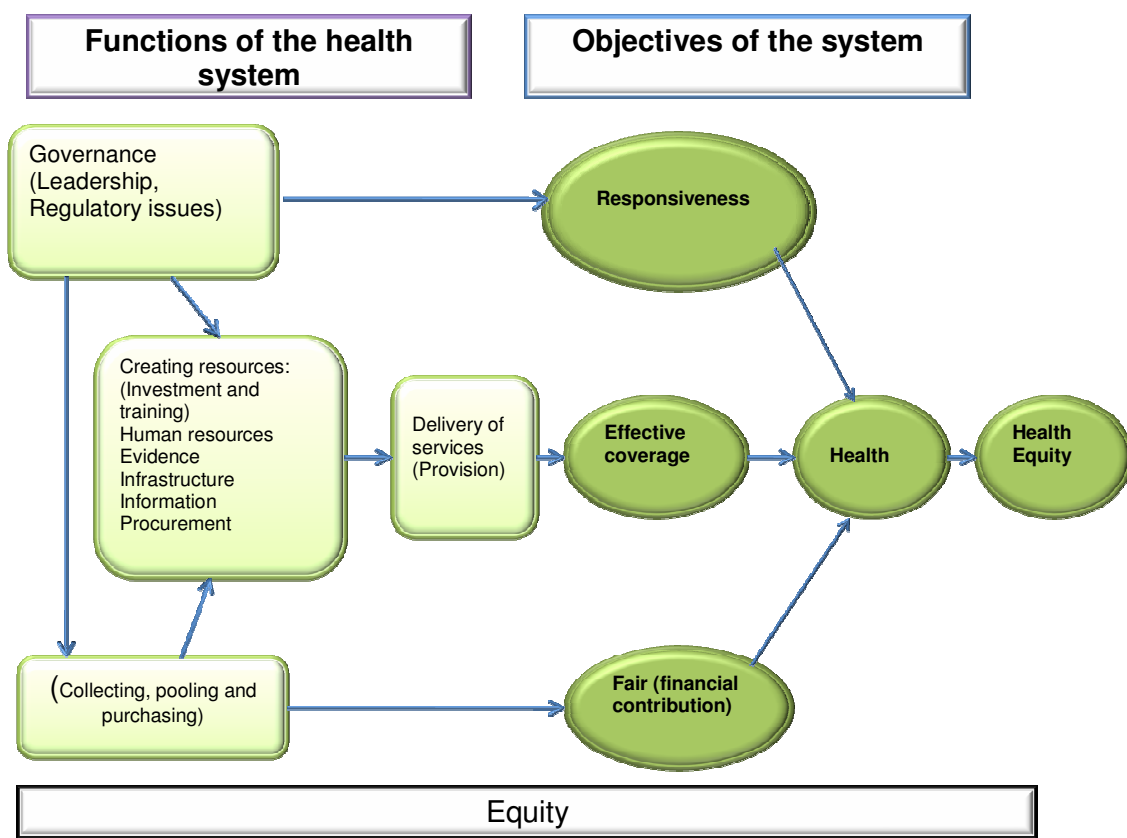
Functions of the health system

Objectives of the system

Governance (Leadership, Regulatory issues)

Responsiveness

Creating resources: (Investment and training) Human resources Evidence Infrastructure Information Procurement

Delivery of services (Provision)

Effective coverage

Health

Health Equity

(Collecting, pooling and purchasing)

Fair (financial contribution)

Equity